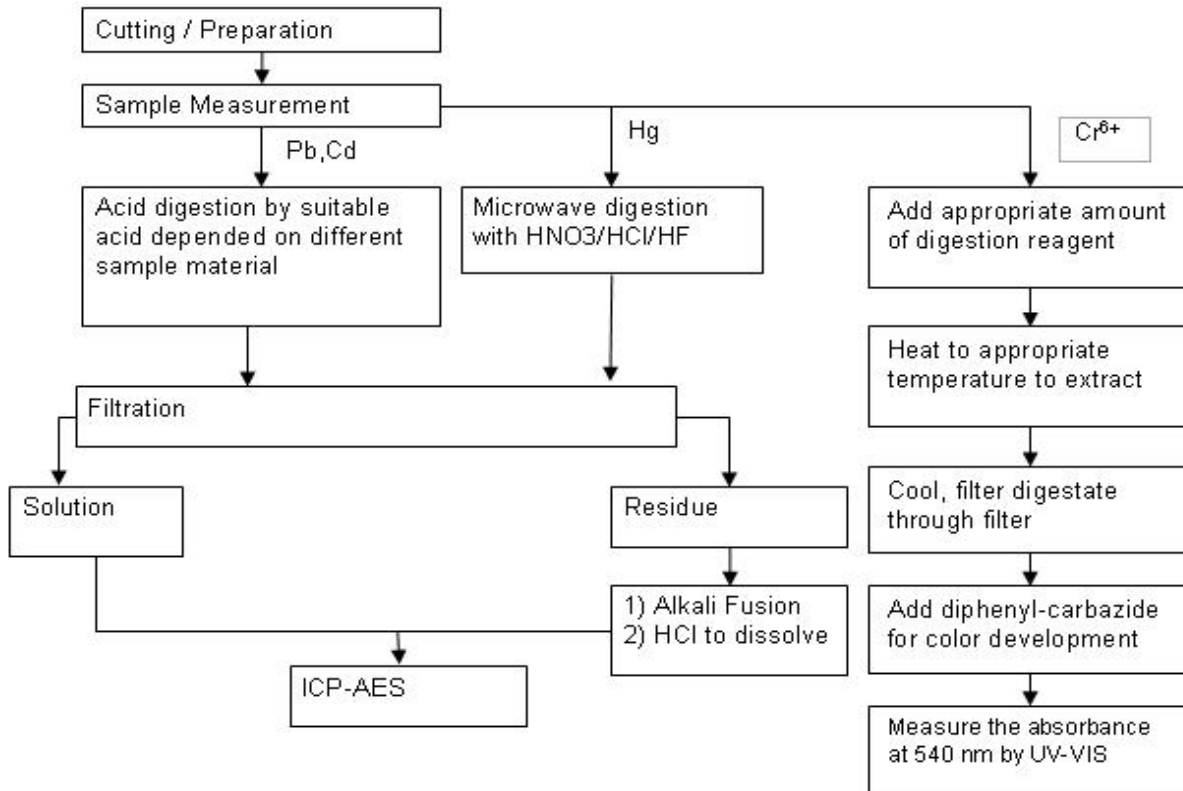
Cutting / Preparation

Sample Measurement

Pb,Cd

Hg

$Cr^{6+}$

Acid digestion by suitable acid depended on different sample material

Microwave digestion with HNO3/HCl/HF

Add appropriate amount of digestion reagent

Heat to appropriate temperature to extract

Filtration

Solution

Residue

Cool, filter digestate through filter

1) Alkali Fusion
2) HCl to dissolve

Add diphenyl-carbazide for color development

ICP-AES

Measure the absorbance at 540 nm by UV-VIS